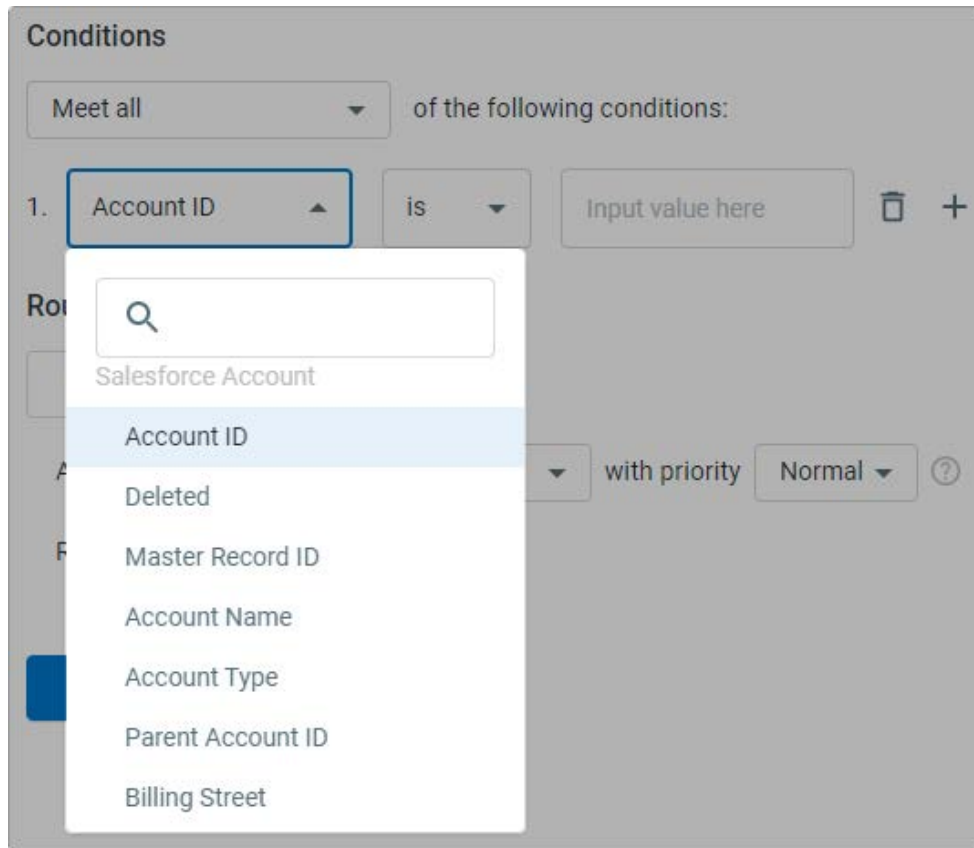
Conditions

Meet all of the following conditions:

1. Account ID is Input value here

Ro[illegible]

Salesforce Account

Account ID

Deleted

Master Record ID

Account Name

Account Type

Parent Account ID

Billing Street

with priority Normal